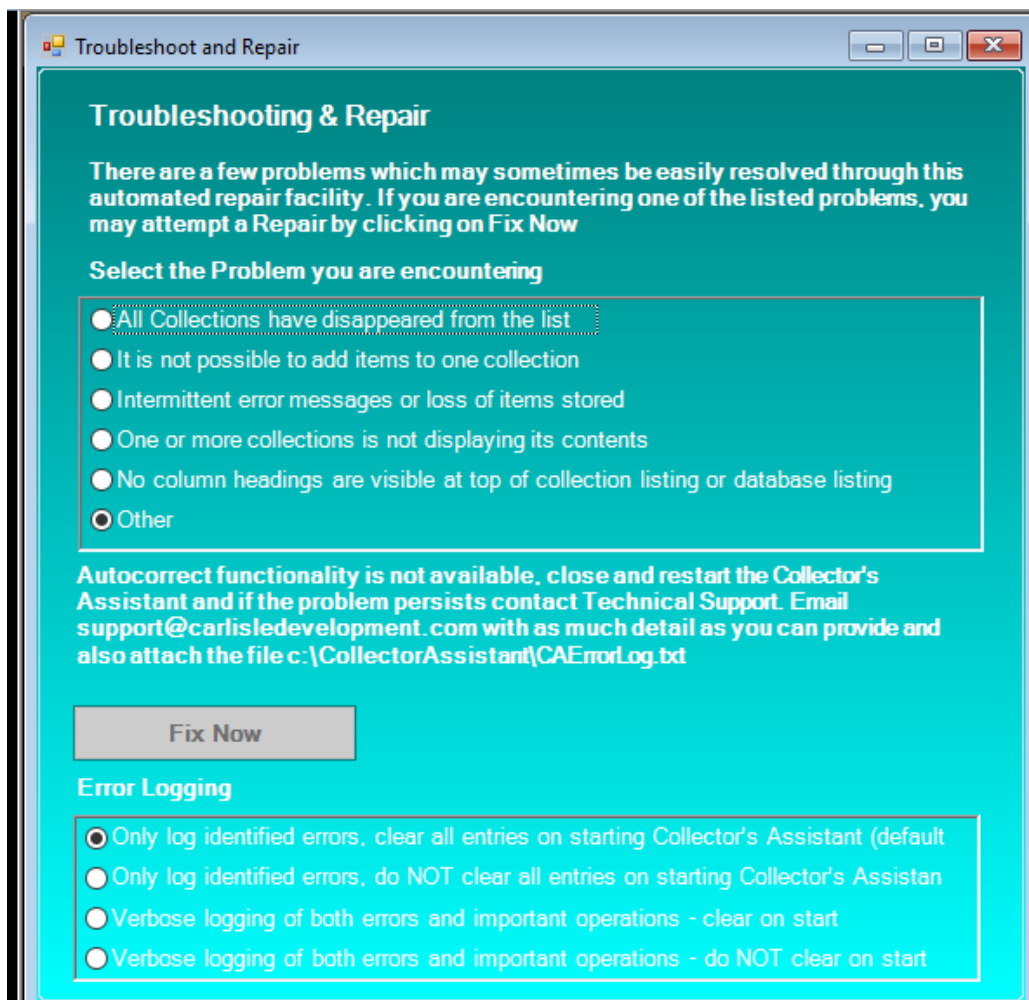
Troubleshoot and Repair

Troubleshooting & Repair

There are a few problems which may sometimes be easily resolved through this automated repair facility. If you are encountering one of the listed problems, you may attempt a Repair by clicking on Fix Now

Select the Problem you are encountering

All Collections have disappeared from the list
It is not possible to add items to one collection
Intermittent error messages or loss of items stored
One or more collections is not displaying its contents
No column headings are visible at top of collection listing or database listing
Other

Autocorrect functionality is not available, close and restart the Collector's Assistant and if the problem persists contact Technical Support. Email support@carlisledevelopment.com with as much detail as you can provide and also attach the file c:\CollectorAssistant\CAErrorLog.txt

Fix Now

Error Logging

Only log identified errors, clear all entries on starting Collector's Assistant (default
Only log identified errors, do NOT clear all entries on starting Collector's Assistan
Verbose logging of both errors and important operations - clear on start
Verbose logging of both errors and important operations - do NOT clear on start